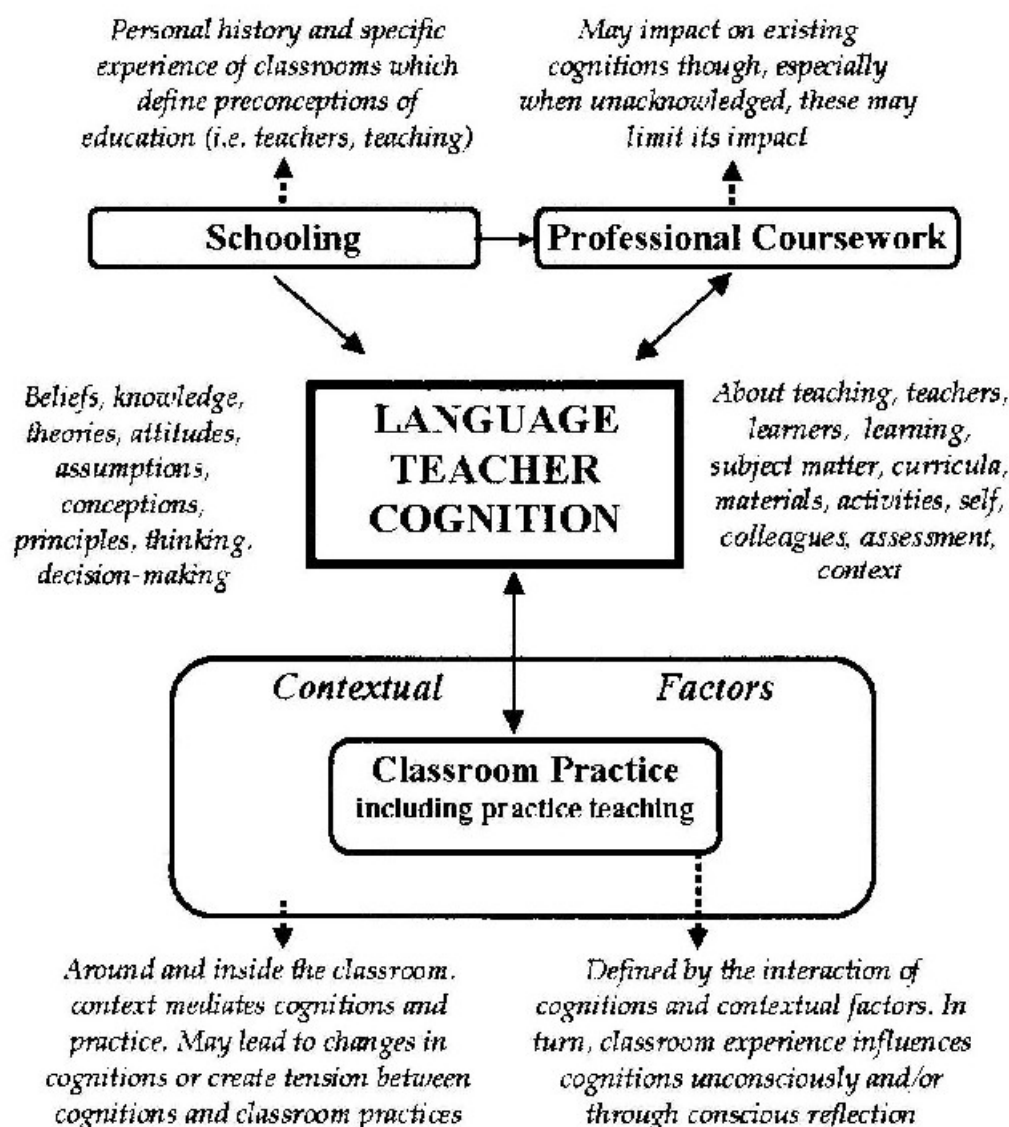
Personal history and specific experience of classrooms which define preconceptions of education (i.e. teachers, teaching)

May impact on existing cognitions though, especially when unacknowledged, these may limit its impact

Schooling

Professional Coursework

Beliefs, knowledge, theories, attitudes, assumptions, conceptions, principles, thinking, decision-making

LANGUAGE TEACHER COGNITION

About teaching, teachers, learners, learning, subject matter, curricula, materials, activities, self, colleagues, assessment, context

Contextual Factors

Classroom Practice
including practice teaching

Around and inside the classroom. context mediates cognitions and practice. May lead to changes in cognitions or create tension between cognitions and classroom practices

Defined by the interaction of cognitions and contextual factors. In turn, classroom experience influences cognitions unconsciously and/or through conscious reflection